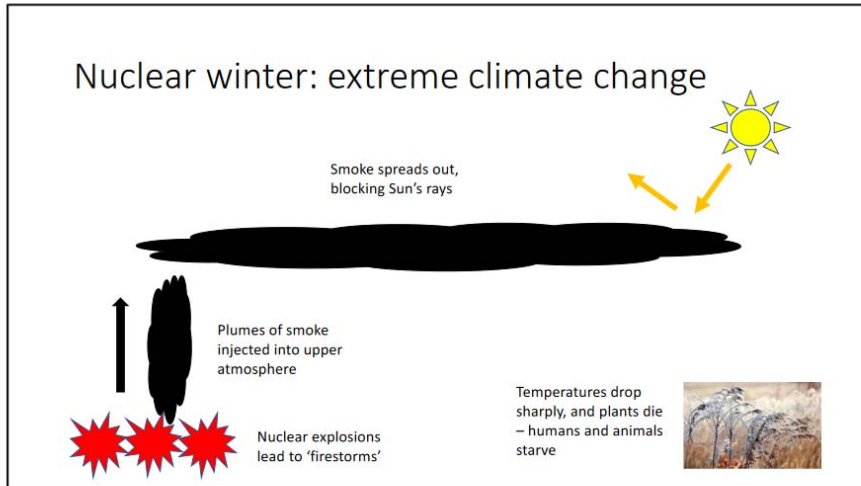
Nuclear winter: extreme climate change

Smoke spreads out, blocking Sun's rays

Plumes of smoke injected into upper atmosphere

Temperatures drop sharply, and plants die – humans and animals starve

Nuclear explosions lead to 'firestorms'